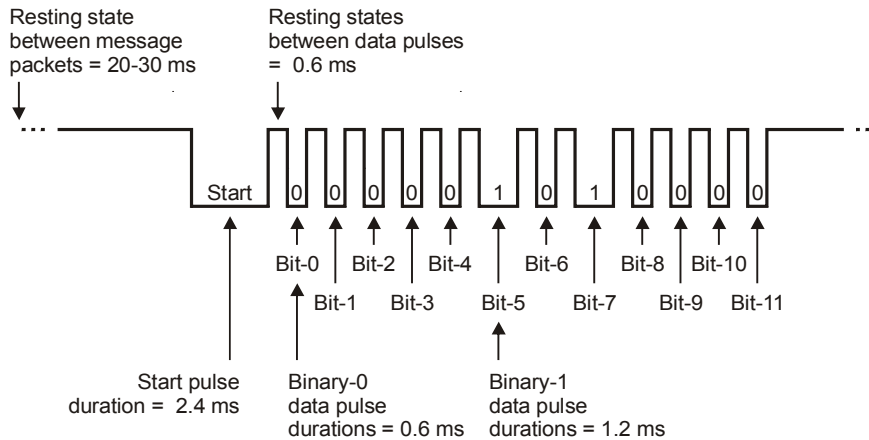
Resting state between message packets = 20-30 ms

Resting states between data pulses = 0.6 ms

Start 0 0 0 0 0 1 0 1 0 0 0 0

Bit-0 Bit-2 Bit-4 Bit-6 Bit-8 Bit-10

Bit-1 Bit-3 Bit-5 Bit-7 Bit-9 Bit-11

Start pulse duration = 2.4 ms

Binary-0 data pulse durations = 0.6 ms

Binary-1 data pulse durations = 1.2 ms